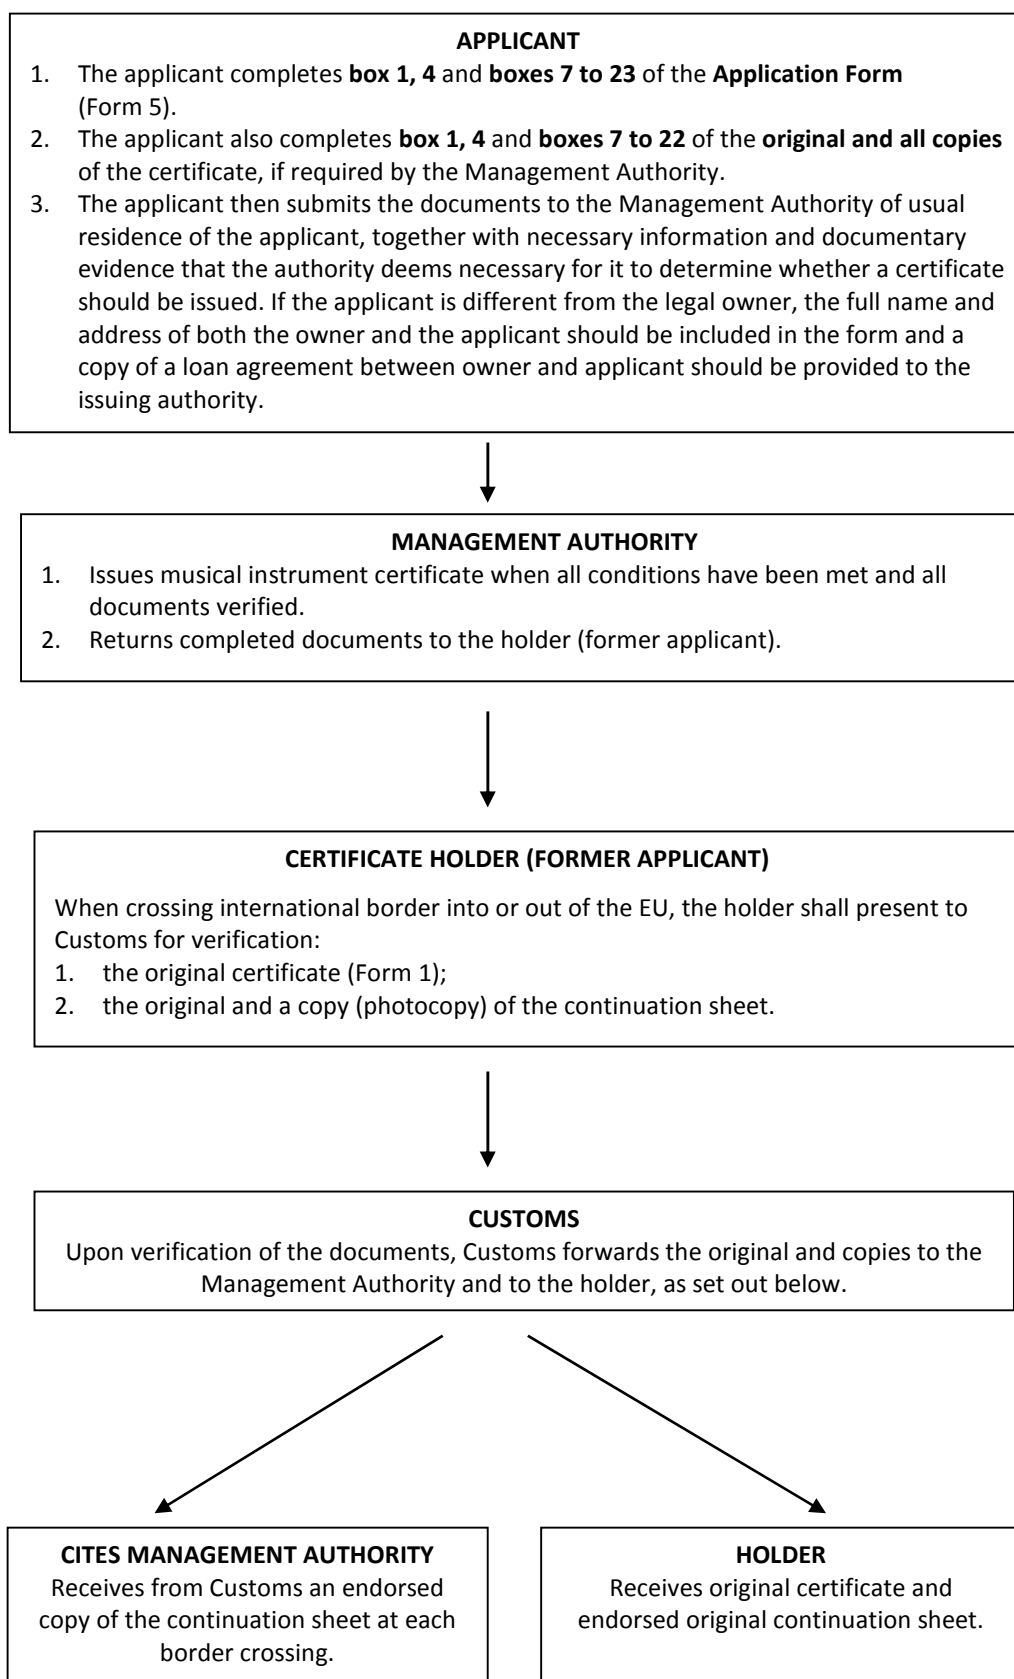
APPLICANT

1. The applicant completes **box 1, 4** and **boxes 7 to 23** of the **Application Form** (Form 5).
2. The applicant also completes **box 1, 4** and **boxes 7 to 22** of the **original and all copies** of the certificate, if required by the Management Authority.
3. The applicant then submits the documents to the Management Authority of usual residence of the applicant, together with necessary information and documentary evidence that the authority deems necessary for it to determine whether a certificate should be issued. If the applicant is different from the legal owner, the full name and address of both the owner and the applicant should be included in the form and a copy of a loan agreement between owner and applicant should be provided to the issuing authority.

MANAGEMENT AUTHORITY

1. Issues musical instrument certificate when all conditions have been met and all documents verified.
2. Returns completed documents to the holder (former applicant).

CERTIFICATE HOLDER (FORMER APPLICANT)

When crossing international border into or out of the EU, the holder shall present to Customs for verification:
1. the original certificate (Form 1);
2. the original and a copy (photocopy) of the continuation sheet.

CUSTOMS

Upon verification of the documents, Customs forwards the original and copies to the Management Authority and to the holder, as set out below.

CITES MANAGEMENT AUTHORITY

Receives from Customs an endorsed copy of the continuation sheet at each border crossing.

HOLDER

Receives original certificate and endorsed original continuation sheet.